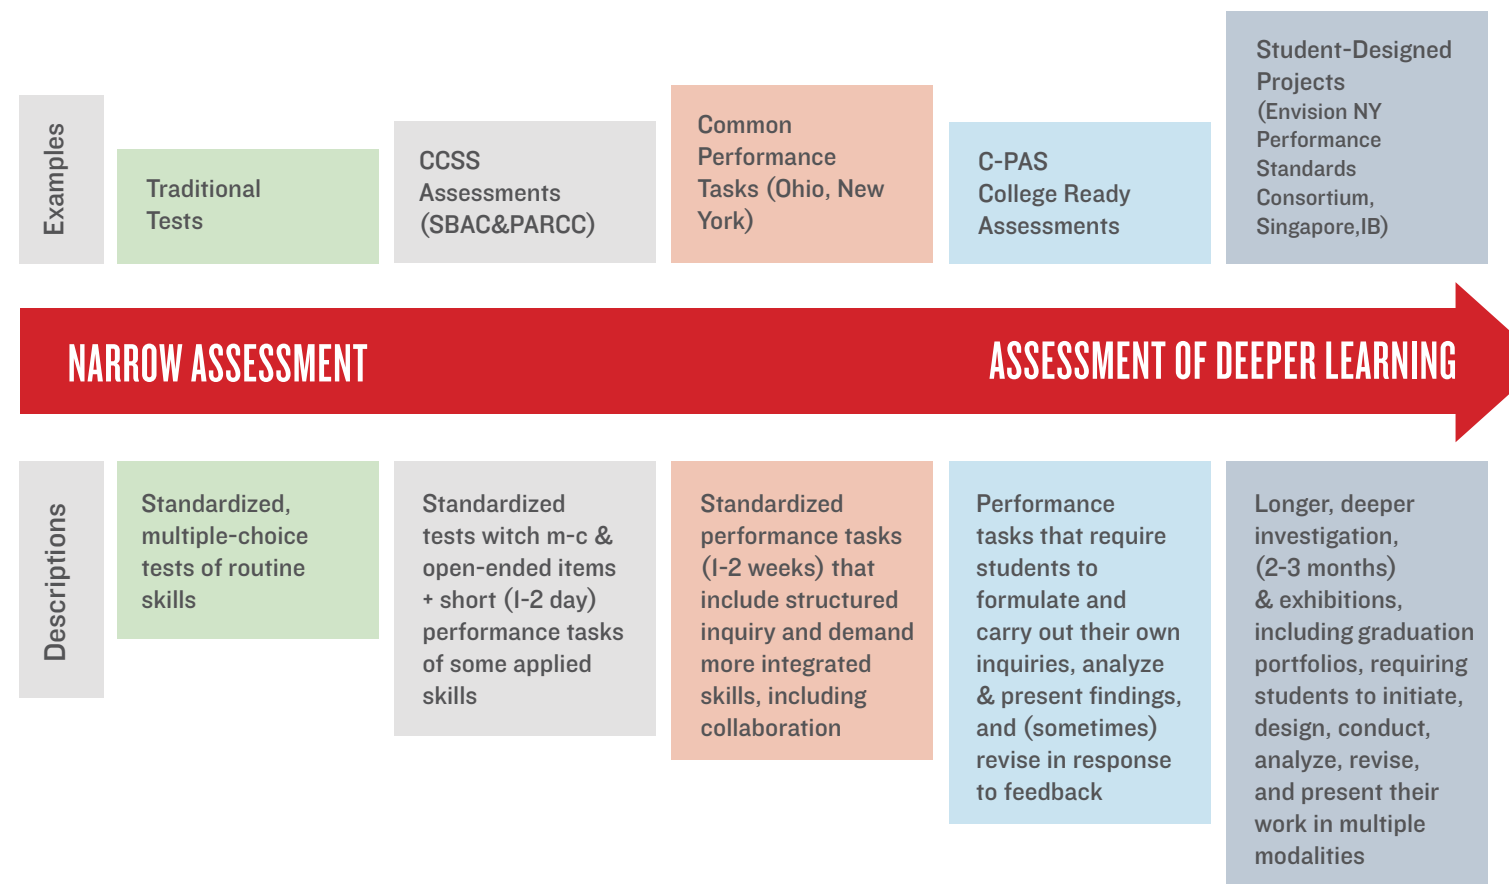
Examples

Traditional Tests

CCSS Assessments (SBAC&PARCC)

Common Performance Tasks (Ohio, New York)

C-PAS College Ready Assessments

Student-Designed Projects (Envision NY Performance Standards Consortium, Singapore,IB)

NARROW ASSESSMENT

ASSESSMENT OF DEEPER LEARNING

Descriptions

Standardized, multiple-choice tests of routine skills

Standardized tests witch m-c & open-ended items + short (I-2 day) performance tasks of some applied skills

Standardized performance tasks (I-2 weeks) that include structured inquiry and demand more integrated skills, including collaboration

Performance tasks that require students to formulate and carry out their own inquiries, analyze & present findings, and (sometimes) revise in response to feedback

Longer, deeper investigation, (2-3 months) & exhibitions, including graduation portfolios, requiring students to initiate, design, conduct, analyze, revise, and present their work in multiple modalities